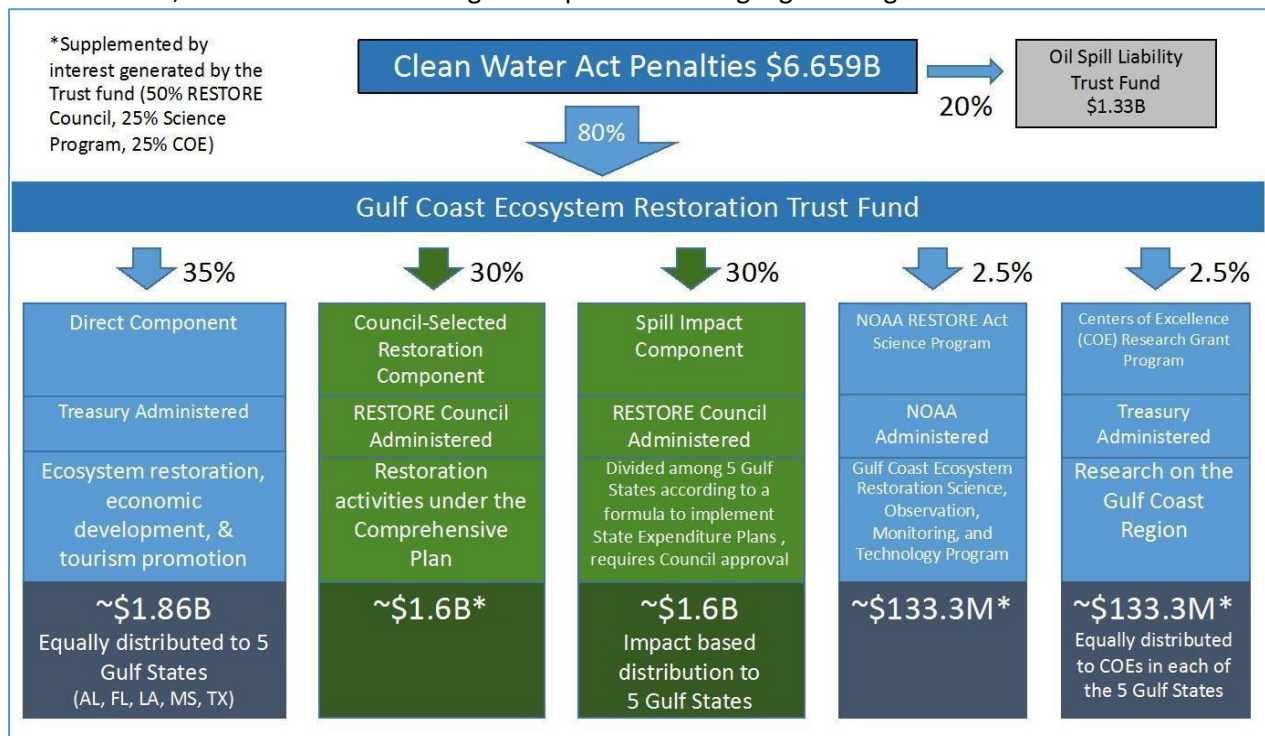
*Supplemented by interest generated by the Trust fund (50% RESTORE Council, 25% Science Program, 25% COE)

Clean Water Act Penalties \$6.659B

20%

Oil Spill Liability Trust Fund \$1.33B

80%

Gulf Coast Ecosystem Restoration Trust Fund

35%

30%

30%

2.5%

2.5%

Direct Component

Treasury Administered

Ecosystem restoration, economic development, & tourism promotion

~\$1.86B
Equally distributed to 5 Gulf States (AL, FL, LA, MS, TX)

Council-Selected Restoration Component

RESTORE Council Administered

Restoration activities under the Comprehensive Plan

~\$1.6B*

Spill Impact Component

RESTORE Council Administered

Divided among 5 Gulf States according to a formula to implement State Expenditure Plans , requires Council approval

~\$1.6B
Impact based distribution to 5 Gulf States

NOAA RESTORE Act Science Program

NOAA Administered

Gulf Coast Ecosystem Restoration Science, Observation, Monitoring, and Technology Program

~\$133.3M*

Centers of Excellence (COE) Research Grant Program

Treasury Administered

Research on the Gulf Coast Region

~\$133.3M*
Equally distributed to COEs in each of the 5 Gulf States